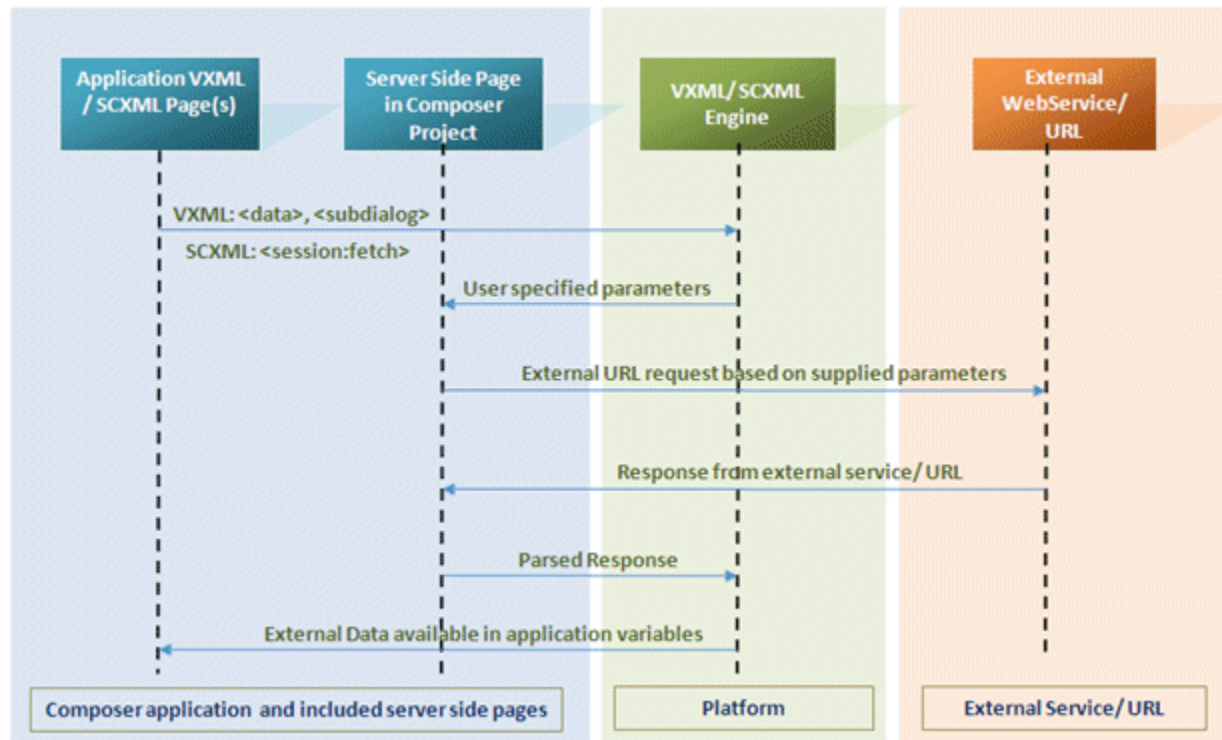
Application VXML / SCXML Page(s)

Server Side Page in Composer Project

VXML/ SCXML Engine

External WebService/ URL

VXML: <data>, <subdialog>

SCXML: <session:fetch>

User specified parameters

External URL request based on supplied parameters

Response from external service/ URL

Parsed Response

External Data available in application variables

Composer application and included server side pages

Platform

External Service/ URL